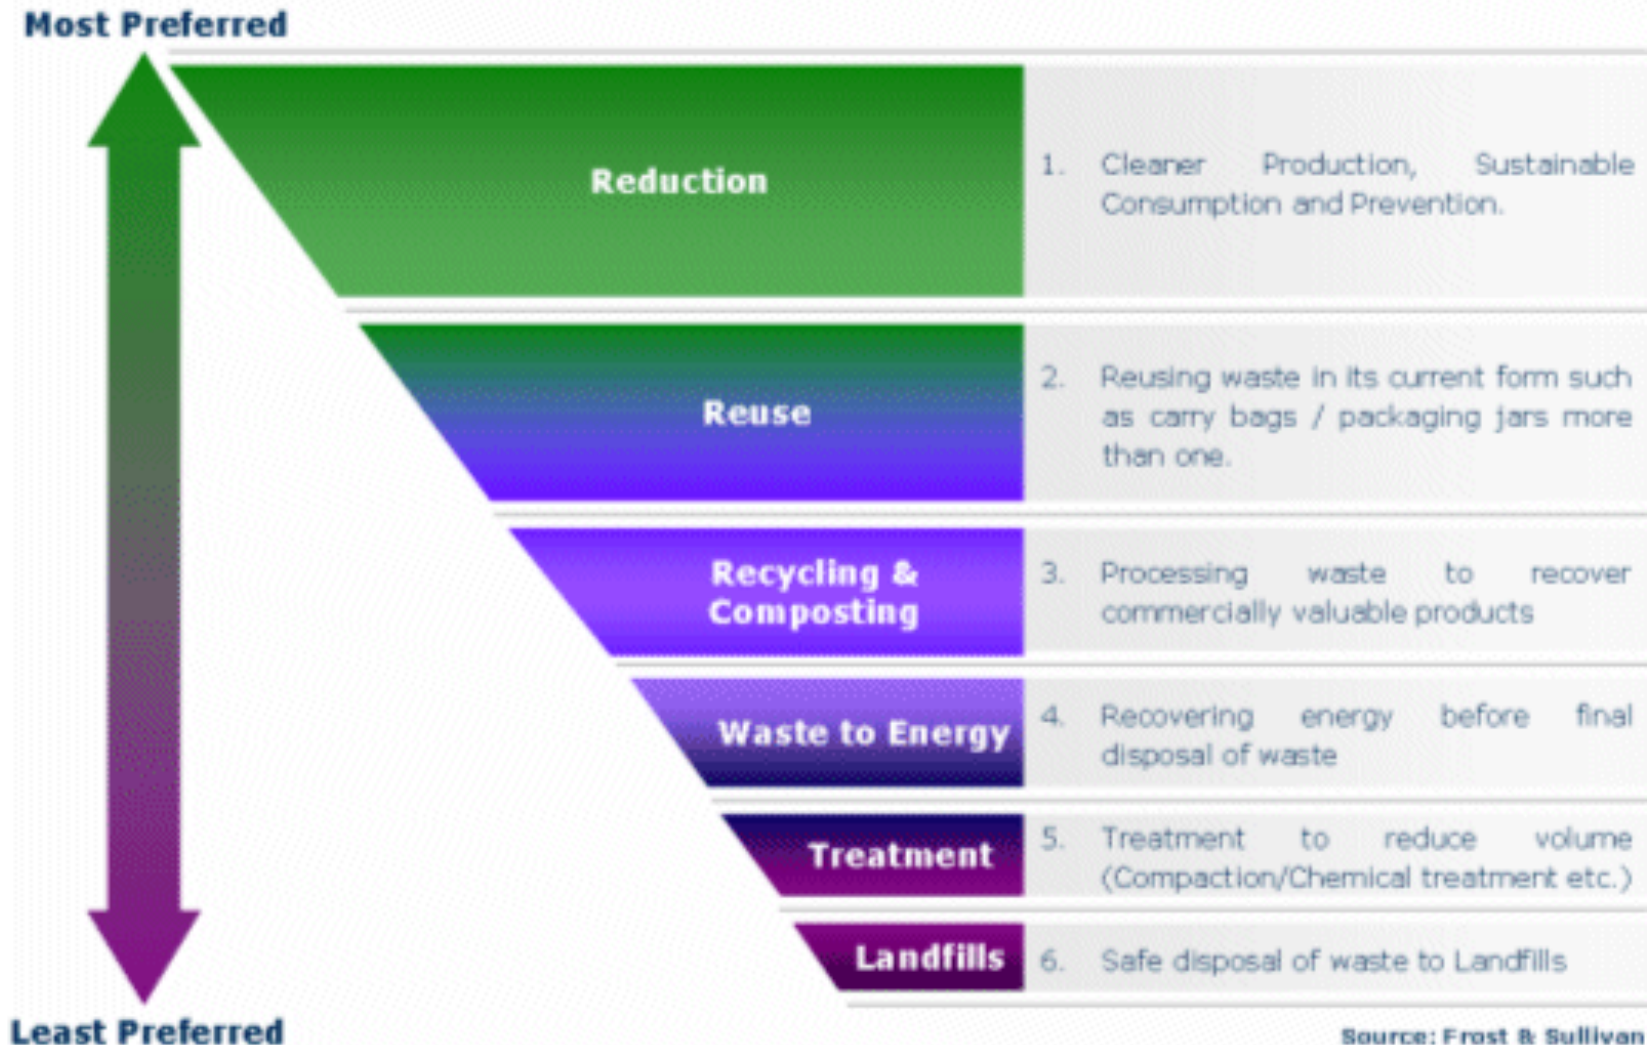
Most Preferred

Reduction

1. Cleaner Production, Sustainable Consumption and Prevention.

Reuse

2. Reusing waste in its current form such as carry bags / packaging jars more than one.

Recycling & Composting

3. Processing waste to recover commercially valuable products

Waste to Energy

4. Recovering energy before final disposal of waste

Treatment

5. Treatment to reduce volume (Compaction/Chemical treatment etc.)

Landfills

6. Safe disposal of waste to Landfills

Least Preferred

Source: Frost & Sullivan